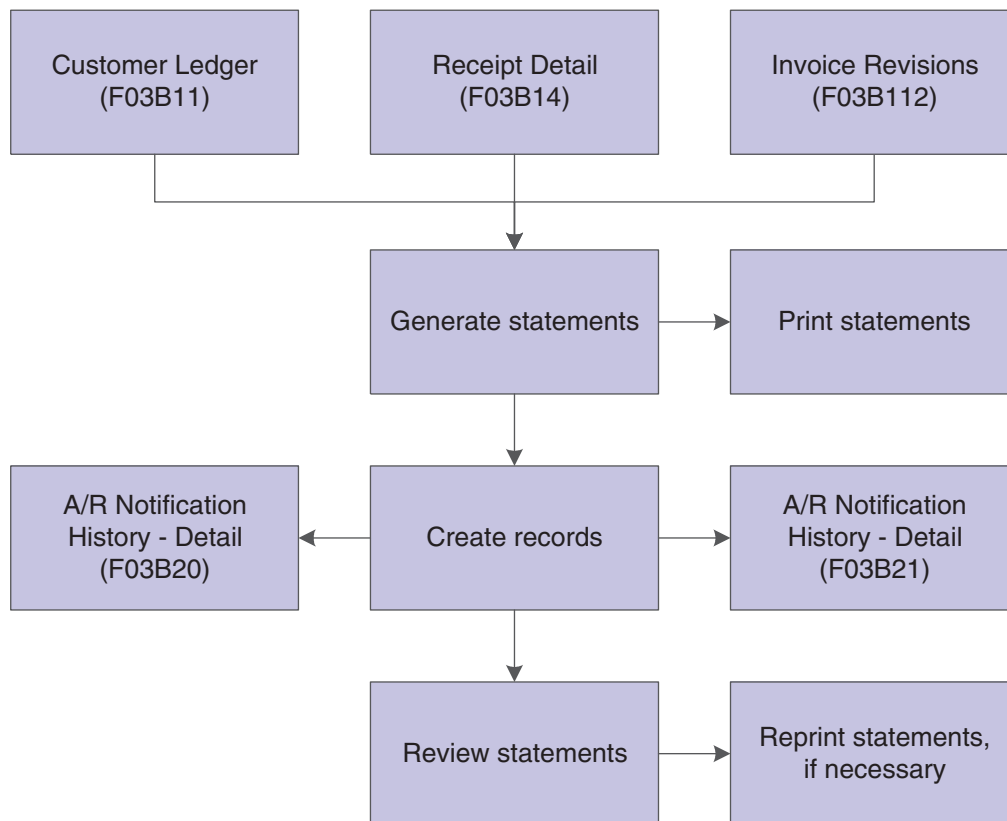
Customer Ledger (F03B11)

Receipt Detail (F03B14)

Invoice Revisions (F03B112)

Generate statements

Print statements

A/R Notification History - Detail (F03B20)

Create records

A/R Notification History - Detail (F03B21)

Review statements

Reprint statements, if necessary